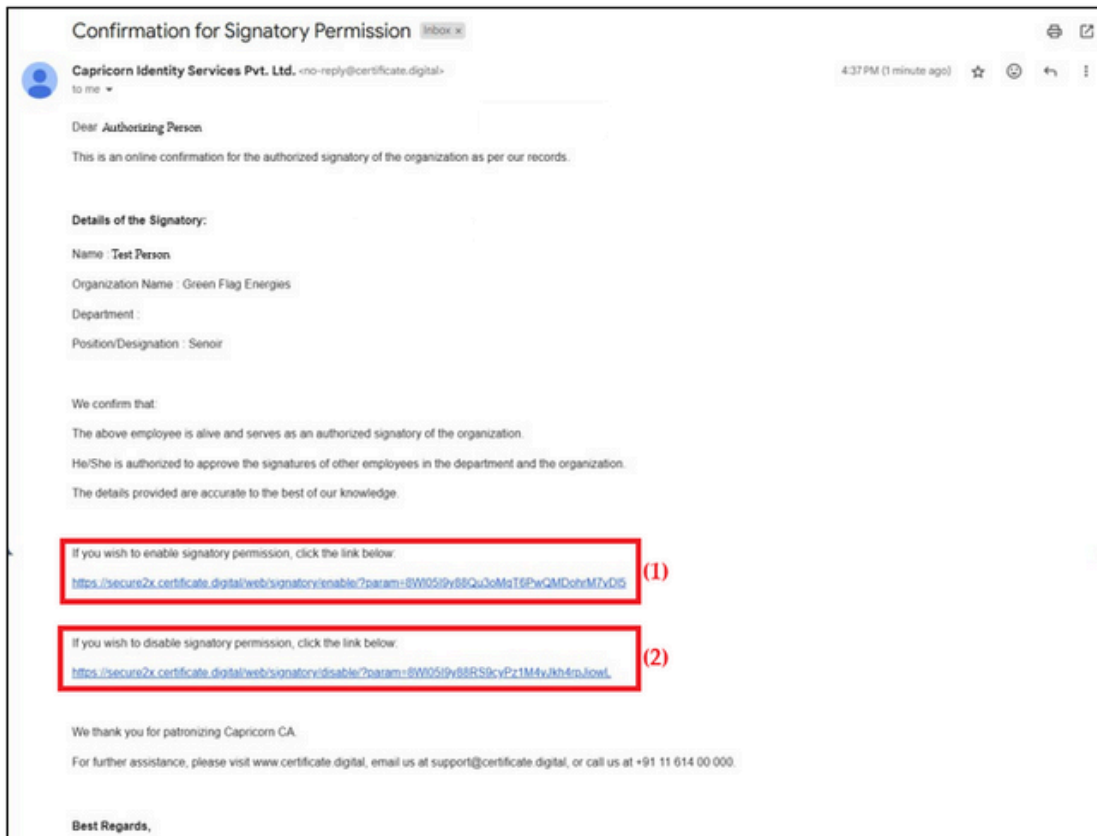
Confirmation for Signatory Permission Inbox ×

Capricorn Identity Services Pvt. Ltd. <no-reply@certificate.digital>
to me

4:37 PM (1 minute ago)

Dear Authorizing Person

This is an online confirmation for the authorized signatory of the organization as per our records.

Details of the Signatory:

Name : Test Person

Organization Name : Green Flag Energies

Department :

Position/Designation : Senoir

We confirm that:

The above employee is alive and serves as an authorized signatory of the organization.

He/She is authorized to approve the signatures of other employees in the department and the organization.

The details provided are accurate to the best of our knowledge.

If you wish to enable signatory permission, click the link below:

https://secure2x.certificate.digital/web/signatory/enable/?param=8Wl05I9y88Qu3oMgT6PwQMDohrM7yDl5

(1)

If you wish to disable signatory permission, click the link below:

https://secure2x.certificate.digital/web/signatory/disable/?param=8Wl05I9y88RS9cyPz1M4vJkh4rpJiowL

(2)

We thank you for patronizing Capricorn CA.

For further assistance, please visit www.certificate.digital, email us at support@certificate.digital, or call us at +91 11 614 00 000.

Best Regards,